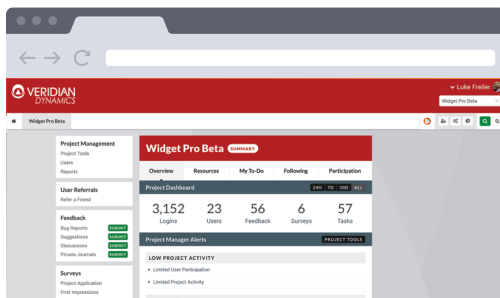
VERIDIAN DYNAMICS

Luke Freiler

Widget Pro Beta

Widget Pro Beta

Project Management
Project Tools
Users
Reports

User Referrals
Refer a Friend

Feedback
Bug Reports SUBMIT
Suggestions SUBMIT
Discussions SUBMIT
Private Journals SUBMIT

Surveys
Project Application
First Impressions

Widget Pro Beta SUMMARY

Overview
Resources
My To-Do
Following
Participation

Project Dashboard
24H 7D 30D ALL

| 3,152 | 23 | 56 | 6 | 57 |
|---|---|---|---|---|
| Logins | Users | Feedback | Surveys | Tasks |

Project Manager Alerts
PROJECT TOOLS

LOW PROJECT ACTIVITY
▸ Limited User Participation
▸ Limited Project Activity